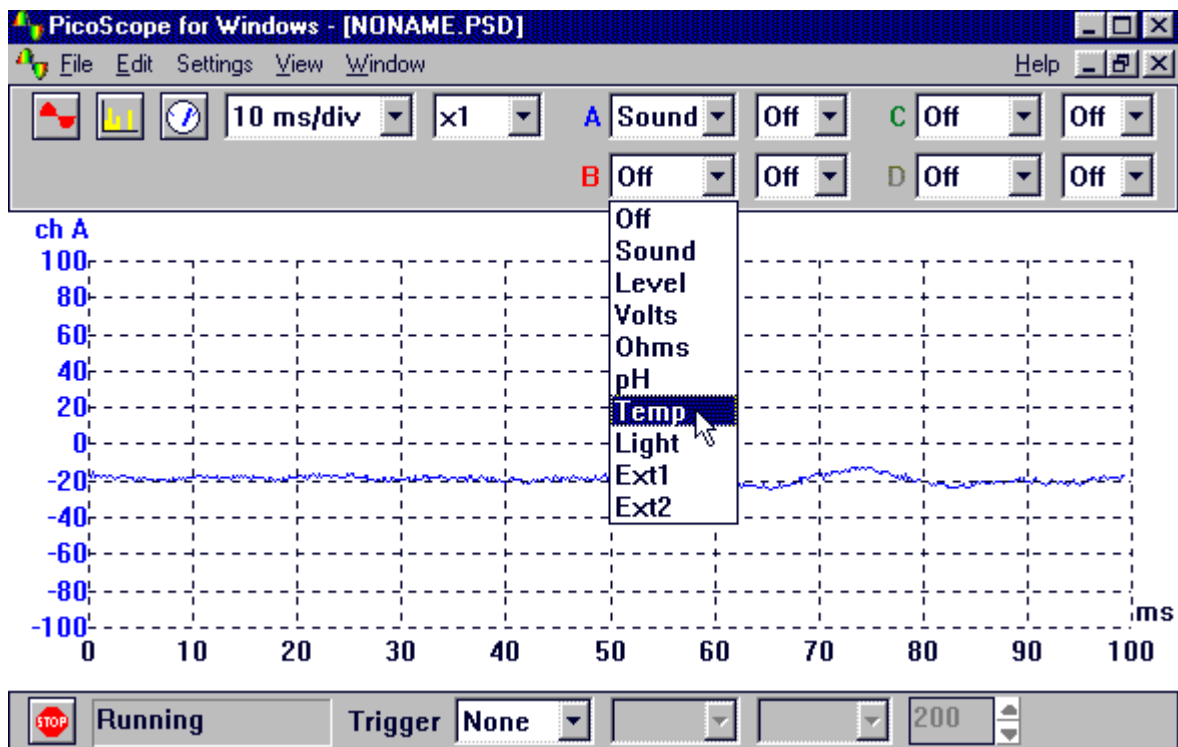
PicoScope for Windows - [NONAME.PSD]

File Edit Settings View Window

Help

10 ms/div
x1
A Sound
Off
C Off
Off
B Off
Off
D Off
Off

Off
Sound
Level
Volts
Ohms
pH
Temp
Light
Ext1
Ext2

ch A
100
80
60
40
20
0
-20
-40
-60
-80
-100

0 10 20 30 40 50 60 70 80 90 100
ms

STOP
Running
Trigger None
200